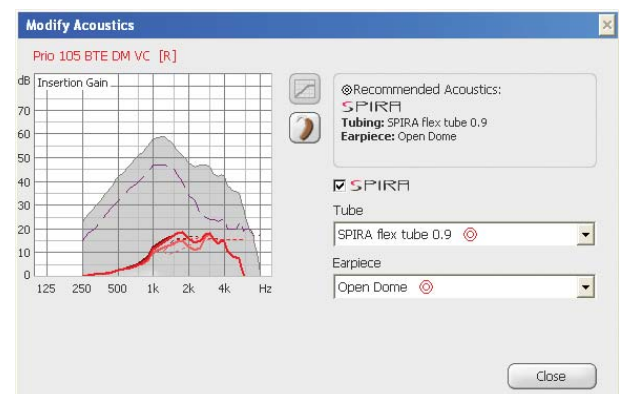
Modify Acoustics

Prio 105 BTE DM VC [R]

dB Insertion Gain

70
60
50
40
30
20
10
0

125 250 500 1k 2k 4k Hz

◎Recommended Acoustics:
SPIRA
Tubing: SPIRA flex tube 0.9
Earpiece: Open Dome

☑ SPIRA

Tube
SPIRA flex tube 0.9 ◎

Earpiece
Open Dome ◎

Close